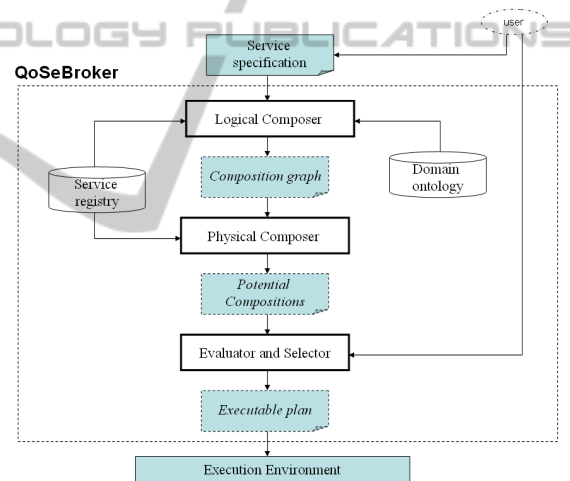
OLOGY PUBLICATIONS

user

Service specification

QoSeBroker

Logical Composer

Service registry

Composition graph

Domain ontology

Physical Composer

Potential Compositions

Evaluator and Selector

Executable plan

Execution Environment